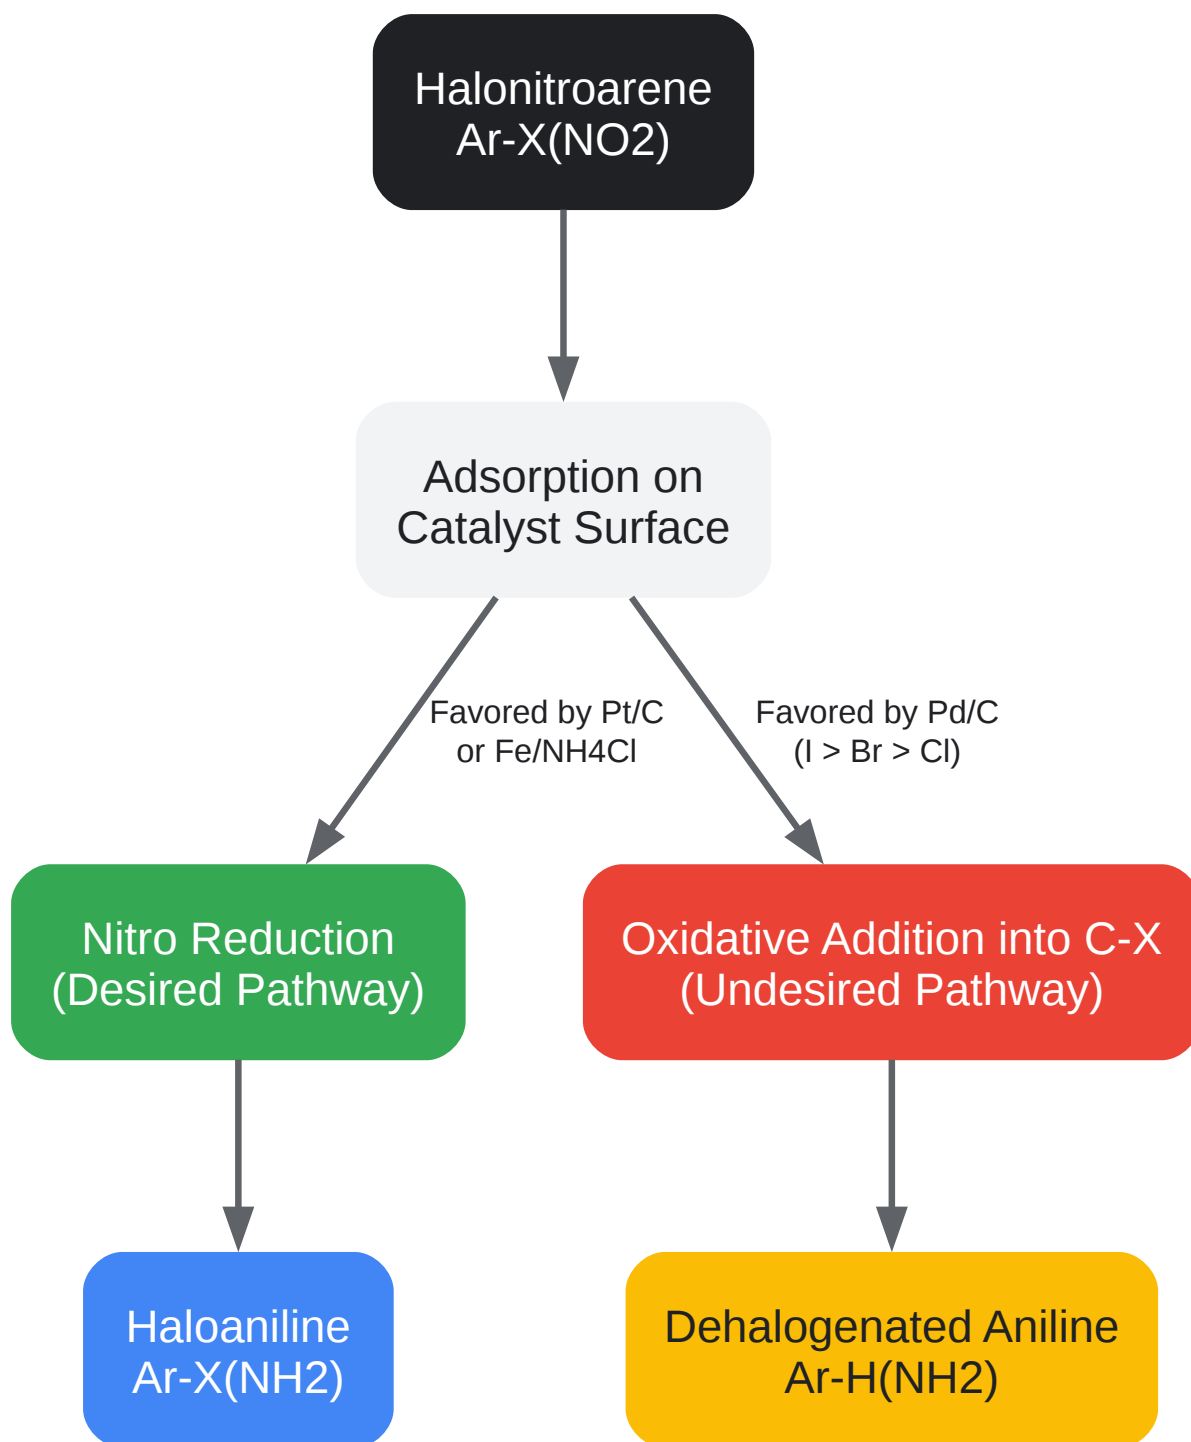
Halonitroarene
Ar-X(NO2)

Adsorption on
Catalyst Surface

Favored by Pt/C
or Fe/NH4Cl

Favored by Pd/C
(I > Br > Cl)

Nitro Reduction
(Desired Pathway)

Oxidative Addition into C-X
(Undesired Pathway)

Haloaniline
Ar-X(NH2)

Dehalogenated Aniline
Ar-H(NH2)